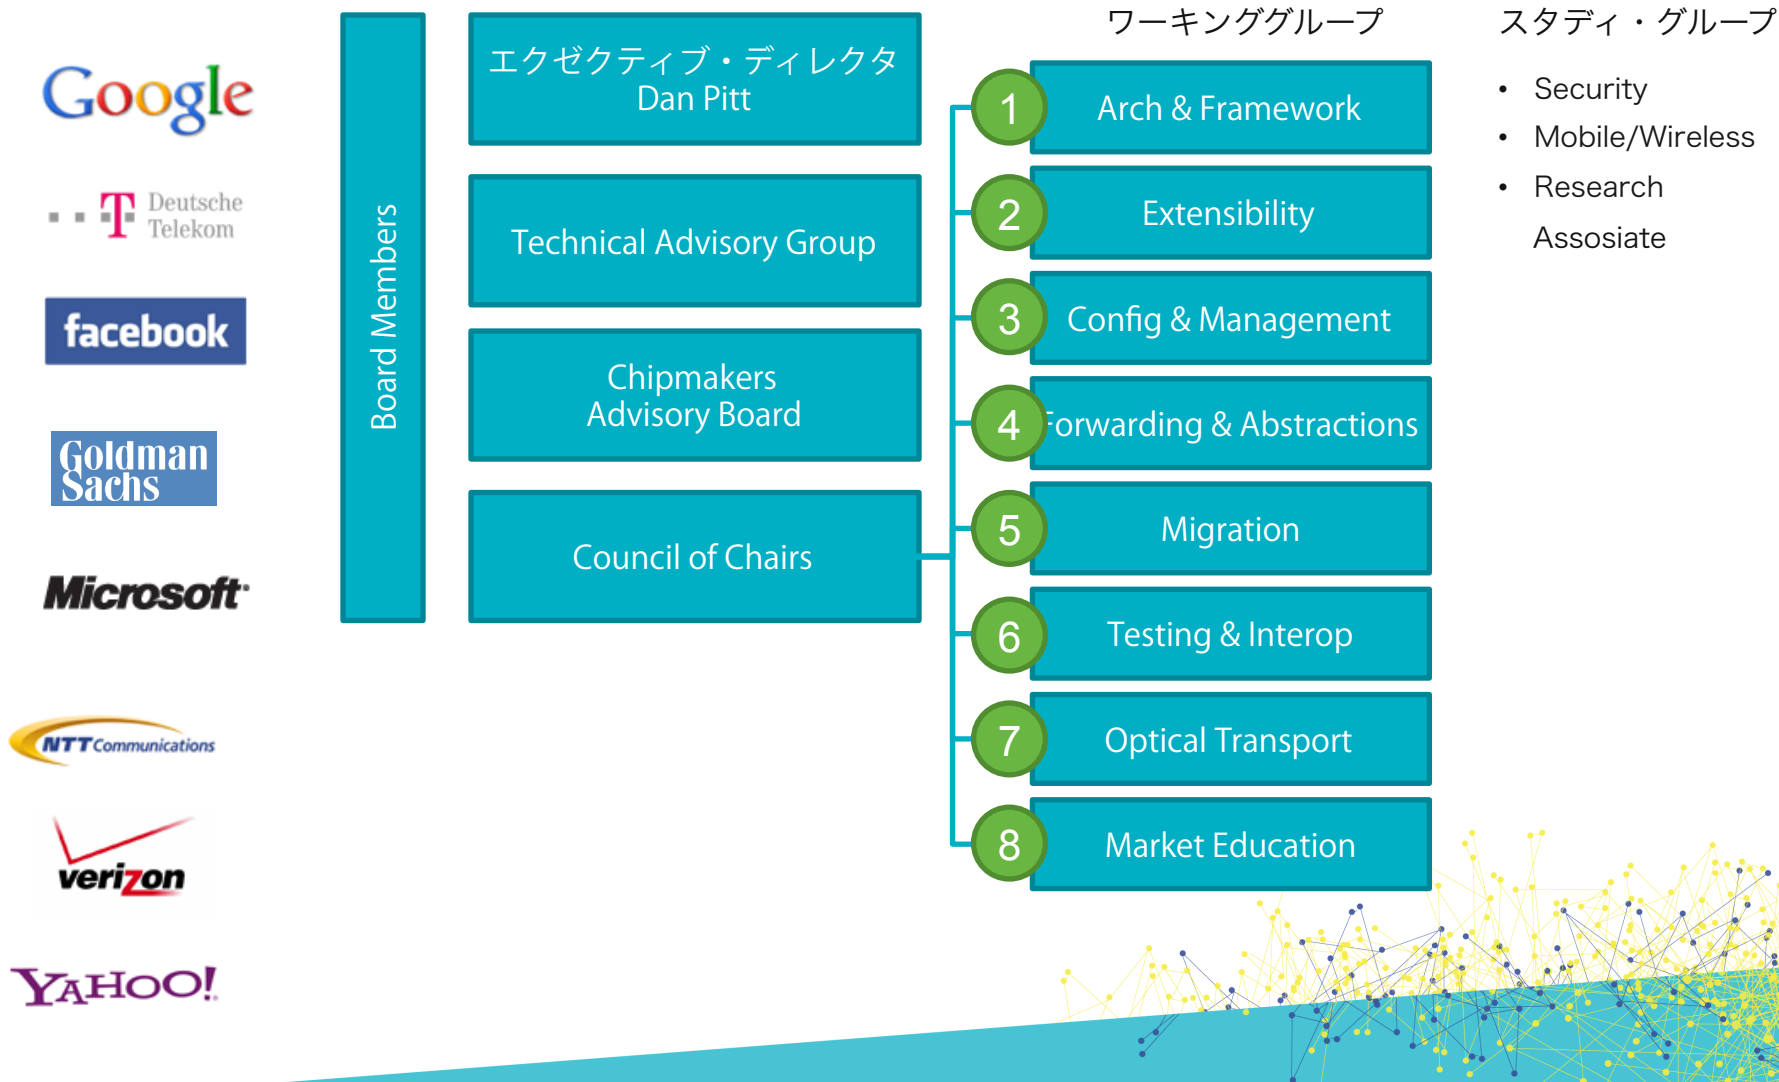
Google

Deutsche Telekom

facebook

Goldman Sachs

Microsoft

NTT Communications

verizon

YAHOO!

Board Members

エクゼクティブ・ディレクタ
Dan Pitt

Technical Advisory Group

Chipmakers Advisory Board

Council of Chairs

ワーキンググループ

1 Arch & Framework

2 Extensibility

3 Config & Management

4 Forwarding & Abstractions

5 Migration

6 Testing & Interop

7 Optical Transport

8 Market Education

スタディ・グループ

• Security
• Mobile/Wireless
• Research

Assosiate